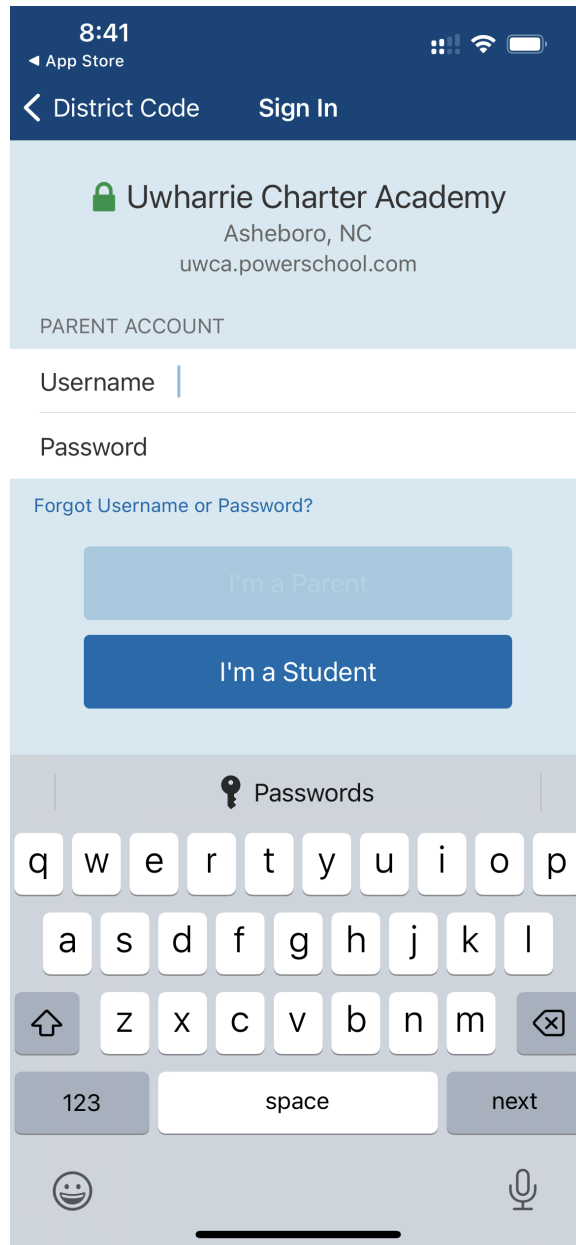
8:41
◂ App Store

District Code Sign In

Uwharrie Charter Academy
Asheboro, NC
uwca.powerschool.com

PARENT ACCOUNT

Username

Password

Forgot Username or Password?

I'm a Parent

I'm a Student

Passwords

q w e r t y u i o p
a s d f g h j k l
z x c v b n m
123 space next